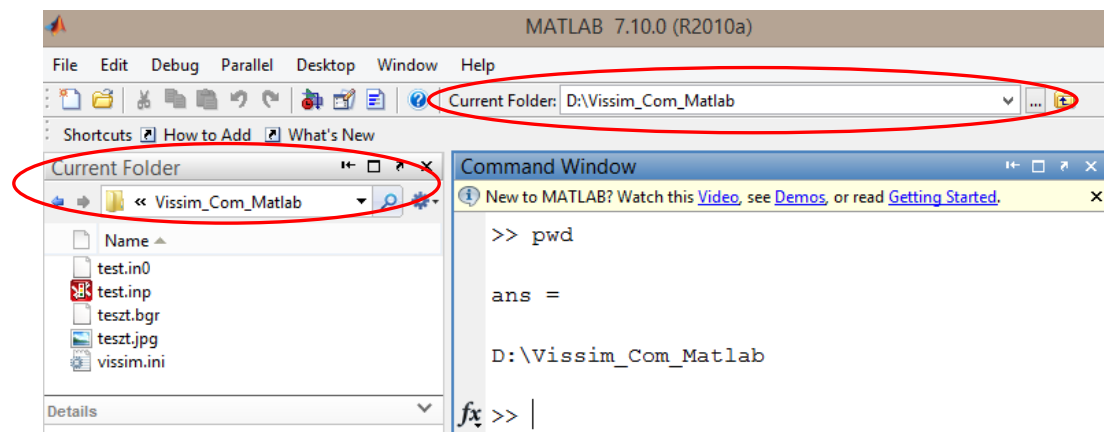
MATLAB 7.10.0 (R2010a)

File Edit Debug Parallel Desktop Window Help

Current Folder: D:\Vissim_Com_Matlab

Shortcuts How to Add What's New

Current Folder

« Vissim_Com_Matlab

Name

test.in0
test.inp
teszt.bgr
teszt.jpg
vissim.ini

Details

Command Window

New to MATLAB? Watch this Video, see Demos, or read Getting Started.

>> pwd

ans =

D:\Vissim_Com_Matlab

$fx$ >>